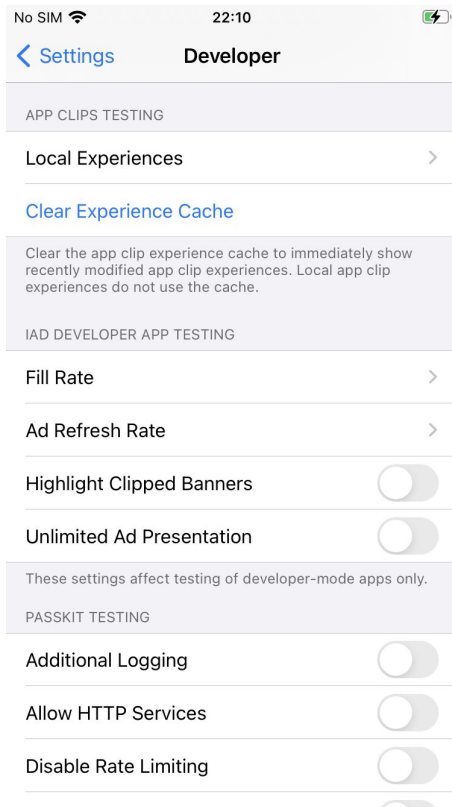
No SIM 22:10

Settings Developer

APP CLIPS TESTING

Local Experiences

Clear Experience Cache

Clear the app clip experience cache to immediately show recently modified app clip experiences. Local app clip experiences do not use the cache.

IAD DEVELOPER APP TESTING

Fill Rate

Ad Refresh Rate

Highlight Clipped Banners

Unlimited Ad Presentation

These settings affect testing of developer-mode apps only.

PASSKIT TESTING

Additional Logging

Allow HTTP Services

Disable Rate Limiting